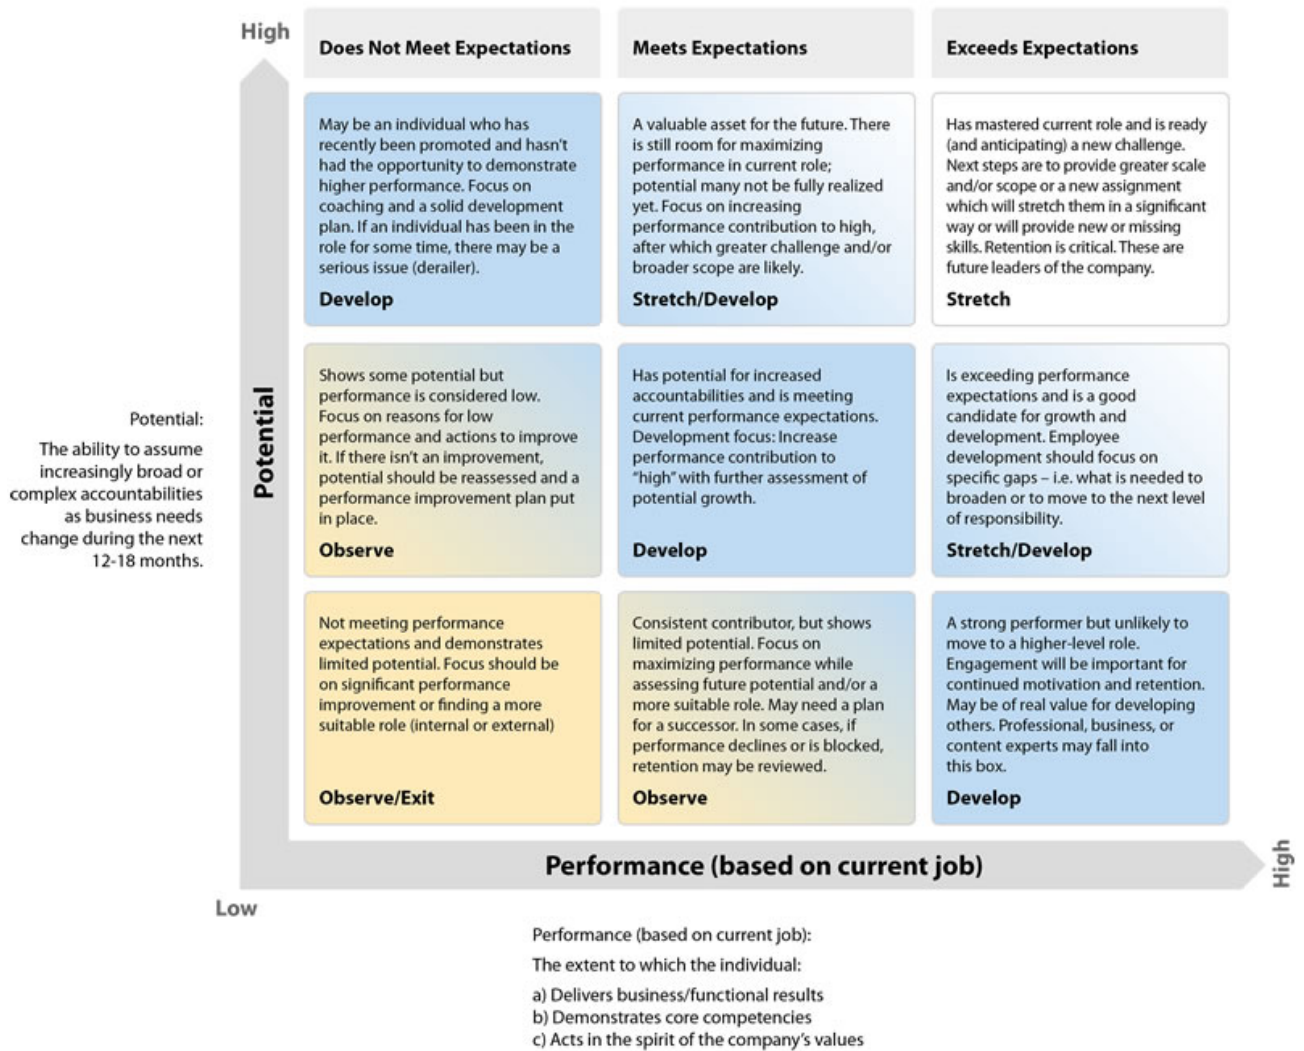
High

| Does Not Meet Expectations | Meets Expectations | Exceeds Expectations |
|---|---|---|
| May be an individual who has recently been promoted and hasn't had the opportunity to demonstrate higher performance. Focus on coaching and a solid development plan. If an individual has been in the role for some time, there may be a serious issue (derailer). **Develop** | A valuable asset for the future. There is still room for maximizing performance in current role; potential many not be fully realized yet. Focus on increasing performance contribution to high, after which greater challenge and/or broader scope are likely. **Stretch/Develop** | Has mastered current role and is ready (and anticipating) a new challenge. Next steps are to provide greater scale and/or scope or a new assignment which will stretch them in a significant way or will provide new or missing skills. Retention is critical. These are future leaders of the company. **Stretch** |
| Shows some potential but performance is considered low. Focus on reasons for low performance and actions to improve it. If there isn't an improvement, potential should be reassessed and a performance improvement plan put in place. **Observe** | Has potential for increased accountabilities and is meeting current performance expectations. Development focus: Increase performance contribution to "high" with further assessment of potential growth. **Develop** | Is exceeding performance expectations and is a good candidate for growth and development. Employee development should focus on specific gaps – i.e. what is needed to broaden or to move to the next level of responsibility. **Stretch/Develop** |
| Not meeting performance expectations and demonstrates limited potential. Focus should be on significant performance improvement or finding a more suitable role (internal or external) **Observe/Exit** | Consistent contributor, but shows limited potential. Focus on maximizing performance while assessing future potential and/or a more suitable role. May need a plan for a successor. In some cases, if performance declines or is blocked, retention may be reviewed. **Observe** | A strong performer but unlikely to move to a higher-level role. Engagement will be important for continued motivation and retention. May be of real value for developing others. Professional, business, or content experts may fall into this box. **Develop** |

Potential

Potential:
The ability to assume increasingly broad or complex accountabilities as business needs change during the next 12-18 months.

Performance (based on current job)

High

Low

Performance (based on current job):
The extent to which the individual:
a) Delivers business/functional results
b) Demonstrates core competencies
c) Acts in the spirit of the company's values